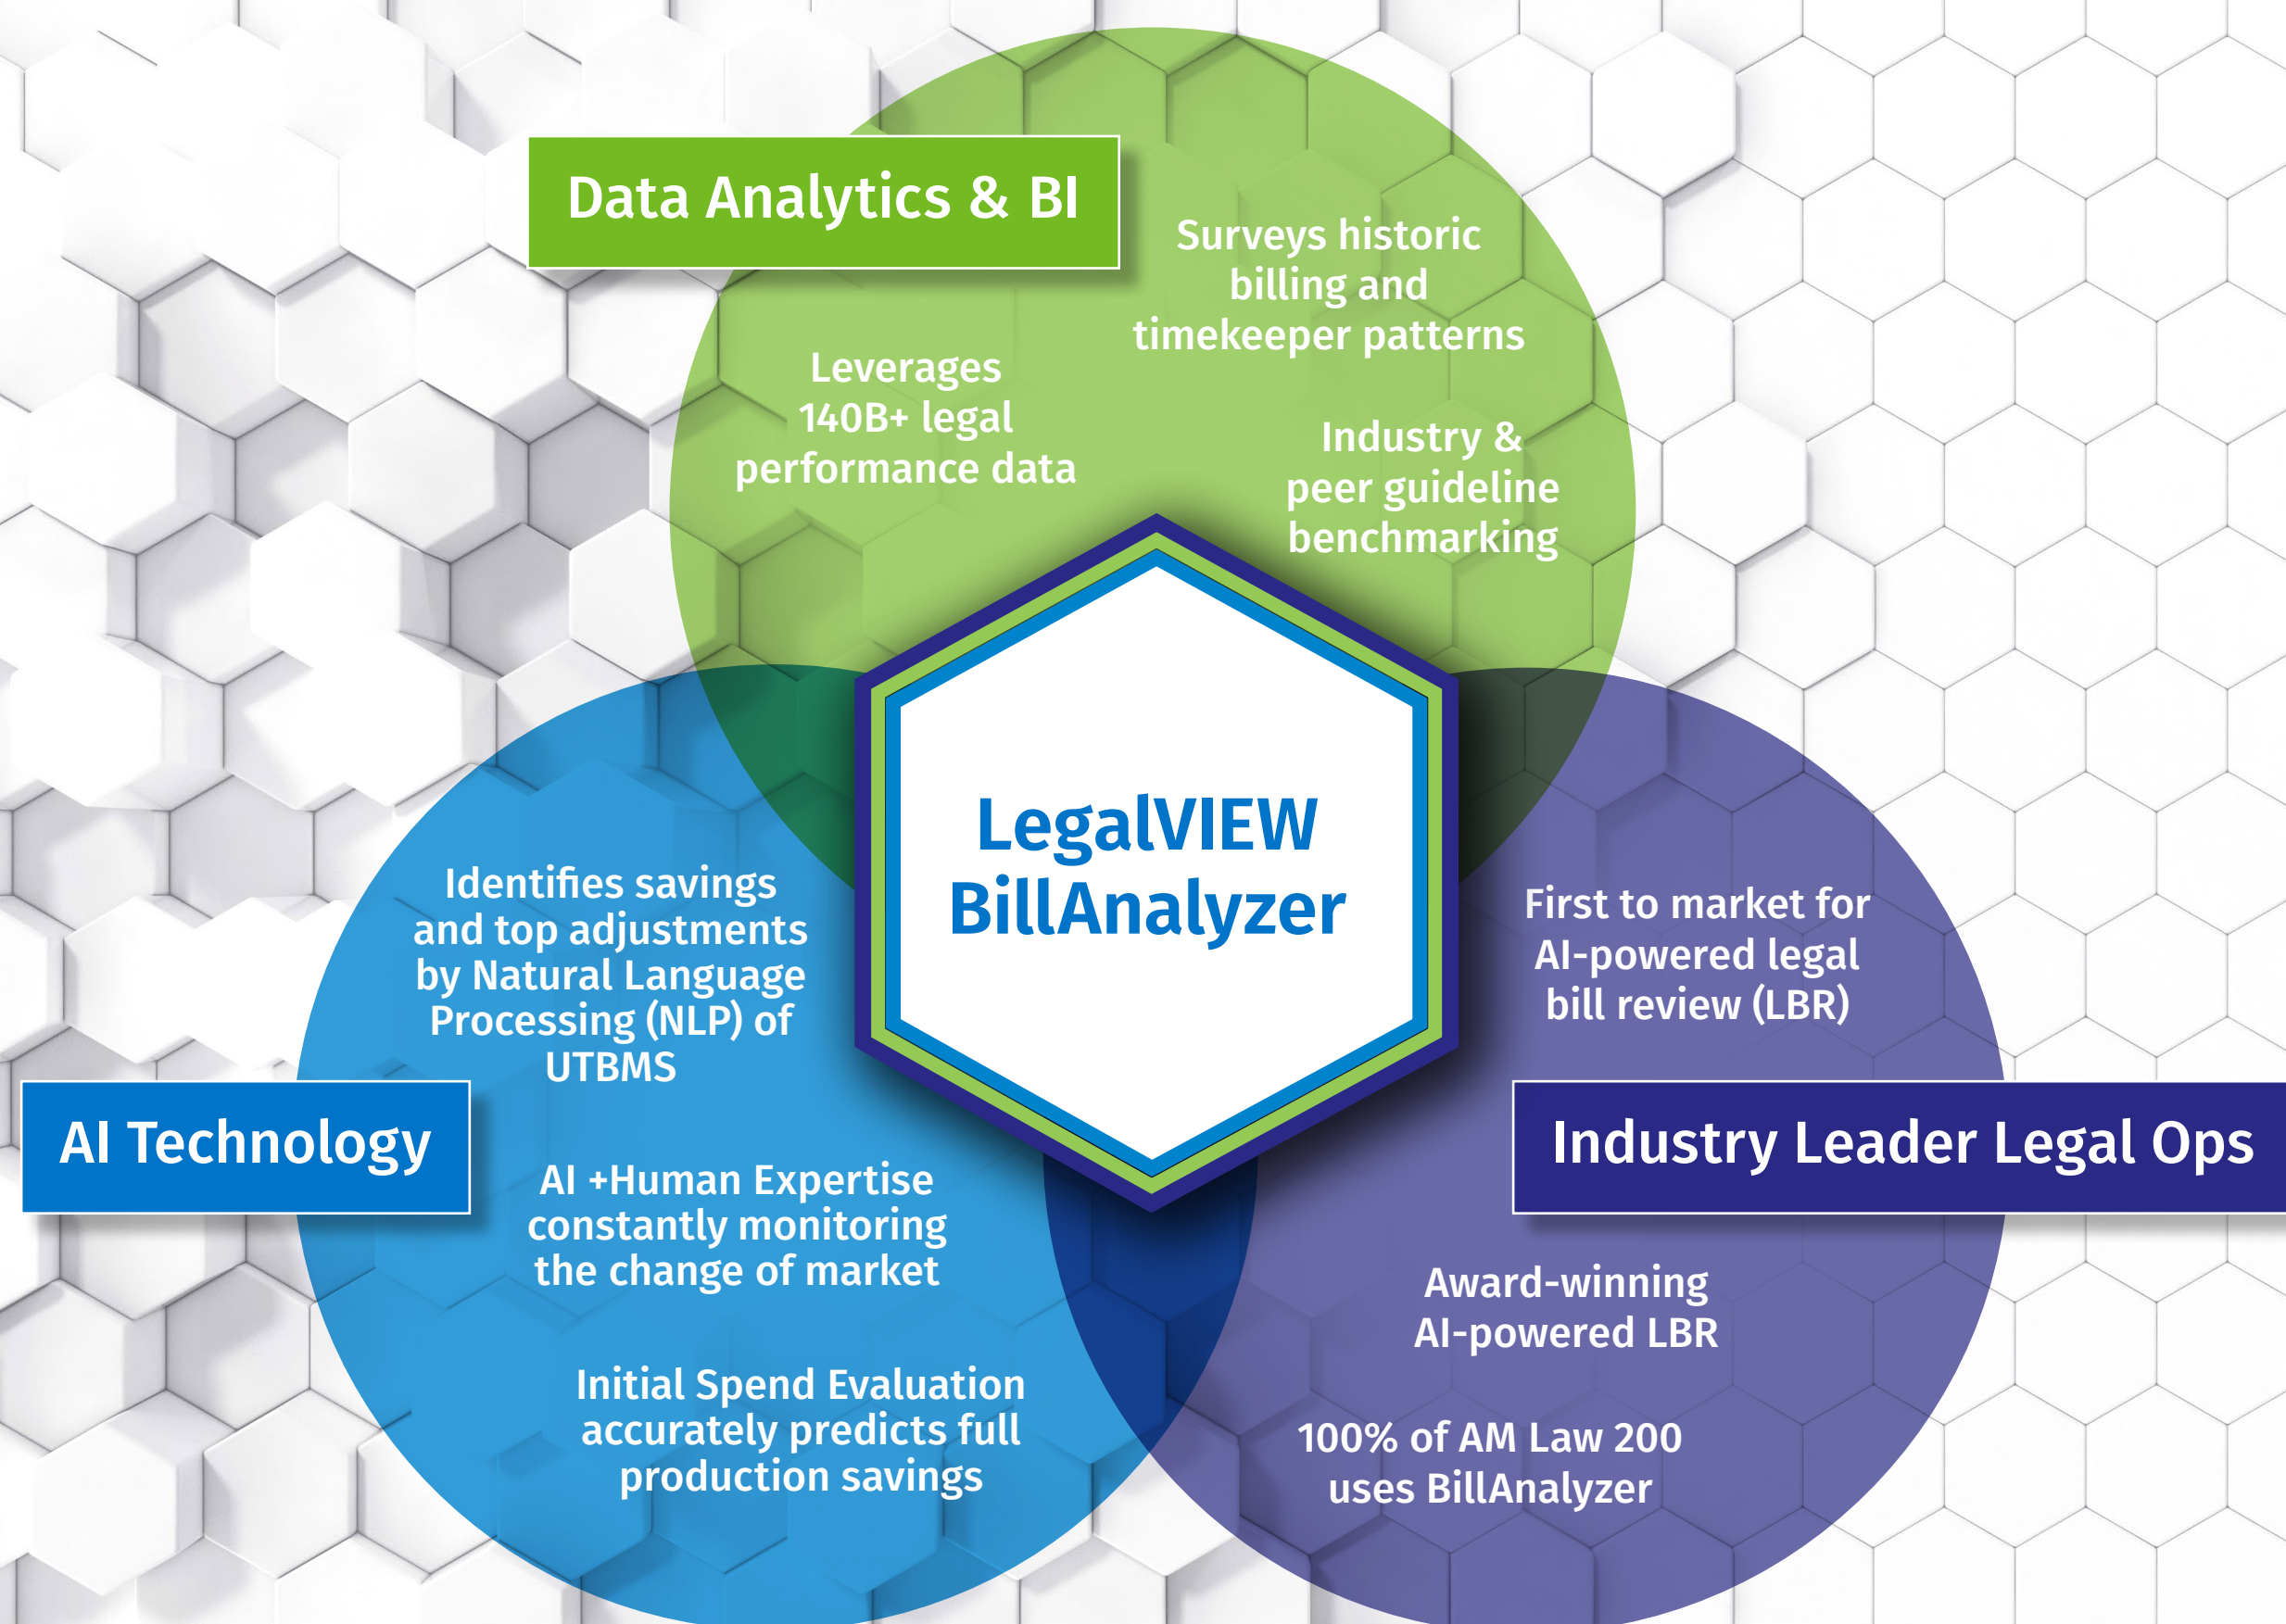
Data Analytics & BI

Surveys historic billing and timekeeper patterns

Leverages 140B+ legal performance data

Industry & peer guideline benchmarking

LegalVIEW BillAnalyzer

Identifies savings and top adjustments by Natural Language Processing (NLP) of UTBMS

AI Technology

AI +Human Expertise constantly monitoring the change of market

Initial Spend Evaluation accurately predicts full production savings

First to market for AI-powered legal bill review (LBR)

Industry Leader Legal Ops

Award-winning AI-powered LBR

100% of AM Law 200 uses BillAnalyzer